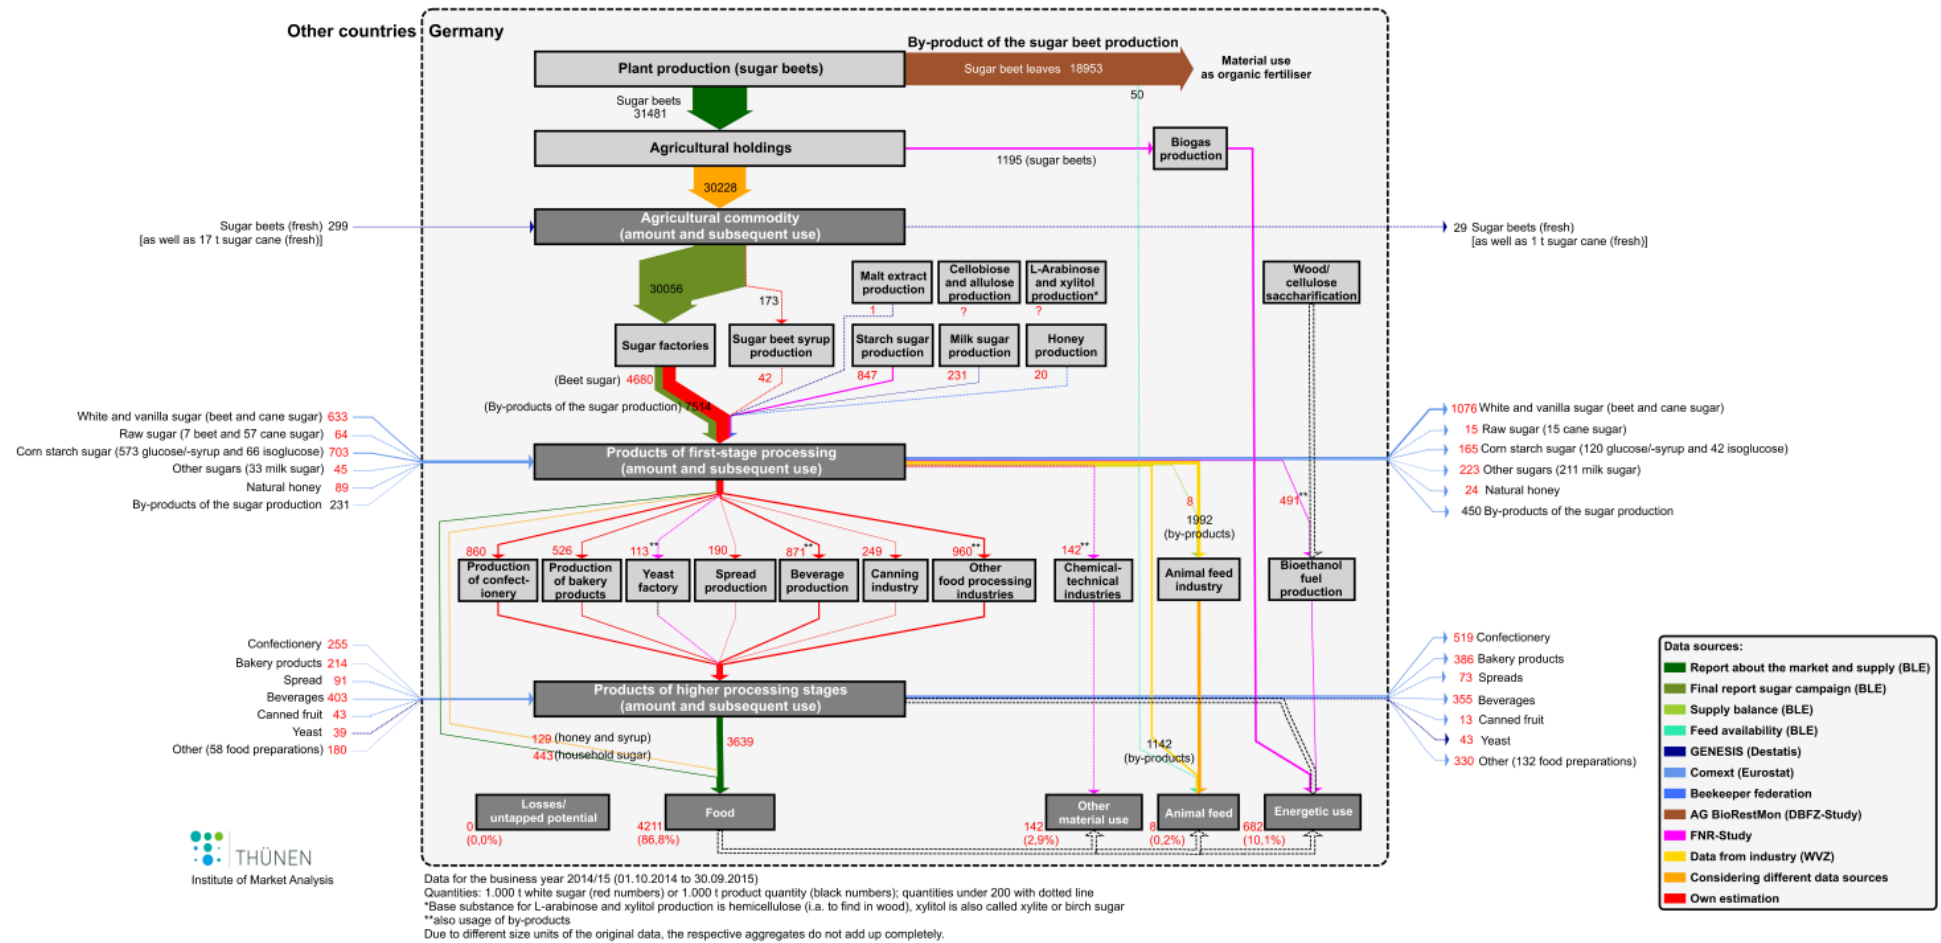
Other countries | Germany

By-product of the sugar beet production

Plant production (sugar beets)

Sugar beet leaves 18953

Material use as organic fertiliser

50

Sugar beets 31481

Agricultural holdings

Biogas production

1195 (sugar beets)

30228

Sugar beets (fresh) 299 [as well as 17 t sugar cane (fresh)]

Agricultural commodity (amount and subsequent use)

29 Sugar beets (fresh) [as well as 1 t sugar cane (fresh)]

30056

173

Malt extract production

Cellobiose and allulose production

L-Arabinose and xylitol production*

Wood/ cellulose saccharification

1

?

?

Sugar factories

Sugar beet syrup production

Starch sugar production

Milk sugar production

Honey production

(Beet sugar) 4680

42

847

231

20

(By-products of the sugar production) 7514

White and vanilla sugar (beet and cane sugar) 633
Raw sugar (7 beet and 57 cane sugar) 64
Corn starch sugar (573 glucose/-syrup and 66 isoglucose) 703
Other sugars (33 milk sugar) 45
Natural honey 89
By-products of the sugar production 231

Products of first-stage processing (amount and subsequent use)

1076 White and vanilla sugar (beet and cane sugar)
15 Raw sugar (15 cane sugar)
165 Corn starch sugar (120 glucose/-syrup and 42 isoglucose)
223 Other sugars (211 milk sugar)
24 Natural honey
450 By-products of the sugar production

8

491**

1992 (by-products)

860

526

113**

190

871**

249

960**

142**

Production of confectionery

Production of bakery products

Yeast factory

Spread production

Beverage production

Canning industry

Other food processing industries

Chemical-technical industries

Animal feed industry

Bioethanol fuel production

Confectionery 255
Bakery products 214
Spread 91
Beverages 403
Canned fruit 43
Yeast 39
Other (58 food preparations) 180

Products of higher processing stages (amount and subsequent use)

519 Confectionery
386 Bakery products
73 Spreads
355 Beverages
13 Canned fruit
43 Yeast
330 Other (132 food preparations)

129 (honey and syrup)

443 (household sugar)

3639

1142 (by-products)

Losses/ untapped potential

Food

Other material use

Animal feed

Energetic use

0 (0,0%)

4211 (86,8%)

142 (2,9%)

8 (0,2%)

682 (10,1%)

THÜNEN
Institute of Market Analysis

Data sources:
Report about the market and supply (BLE)
Final report sugar campaign (BLE)
Supply balance (BLE)
Feed availability (BLE)
GENESIS (Destatis)
Comext (Eurostat)
Beekeeper federation
AG BioRestMon (DBFZ-Study)
FNR-Study
Data from industry (WVZ)
Considering different data sources
Own estimation

Data for the business year 2014/15 (01.10.2014 to 30.09.2015)
Quantities: 1.000 t white sugar (red numbers) or 1.000 t product quantity (black numbers); quantities under 200 with dotted line
*Base substance for L-arabinose and xylitol production is hemicellulose (i.a. to find in wood), xylitol is also called xylite or birch sugar
**also usage of by-products
Due to different size units of the original data, the respective aggregates do not add up completely.